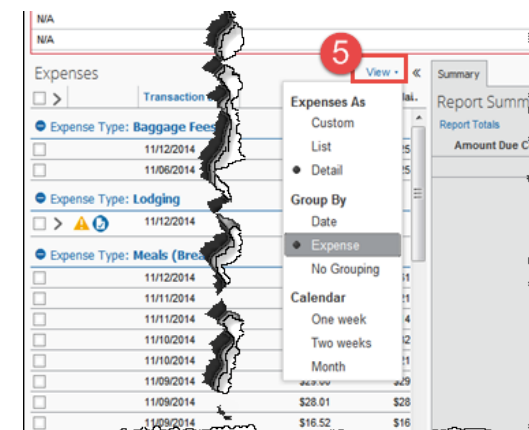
N/A
N/A
5
Expenses
View ▾
«
Summary
Transaction
Report Summ
Report Totals
Amount Due C
Expense Type: Baggage Fees
11/12/2014
11/06/2014
Expense Type: Lodging
11/12/2014
Expense Type: Meals (Brea
11/12/2014
11/11/2014
11/11/2014
11/10/2014
11/10/2014
11/09/2014
11/09/2014 $28.01 $28
11/09/2014 $16.52 $16
Expenses As
Custom
List
Detail
Group By
Date
Expense
No Grouping
Calendar
One week
Two weeks
Month